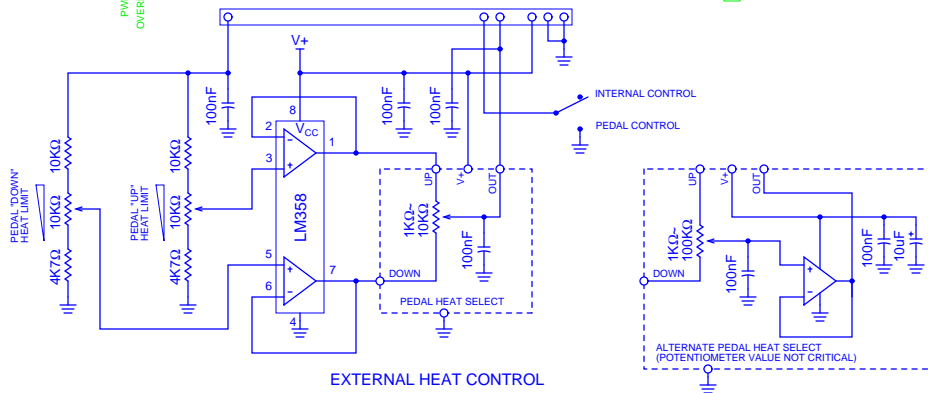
PW
OVER

V+

100nF

8

$V_{CC}$

2

1

3

10KΩ

10KΩ

PEDAL "DOWN" HEAT LIMIT

10KΩ

10KΩ

PEDAL "UP" HEAT LIMIT

4K7Ω

4K7Ω

LM358

5

7

6

4

100nF

100nF

INTERNAL CONTROL

PEDAL CONTROL

UP

V+

OUT

1KΩ~10KΩ

100nF

DOWN

PEDAL HEAT SELECT

EXTERNAL HEAT CONTROL

UP

V+

OUT

1KΩ~100KΩ

DOWN

100nF

100nF

10uF

ALTERNATE PEDAL HEAT SELECT
(POTENTIOMETER VALUE NOT CRITICAL)